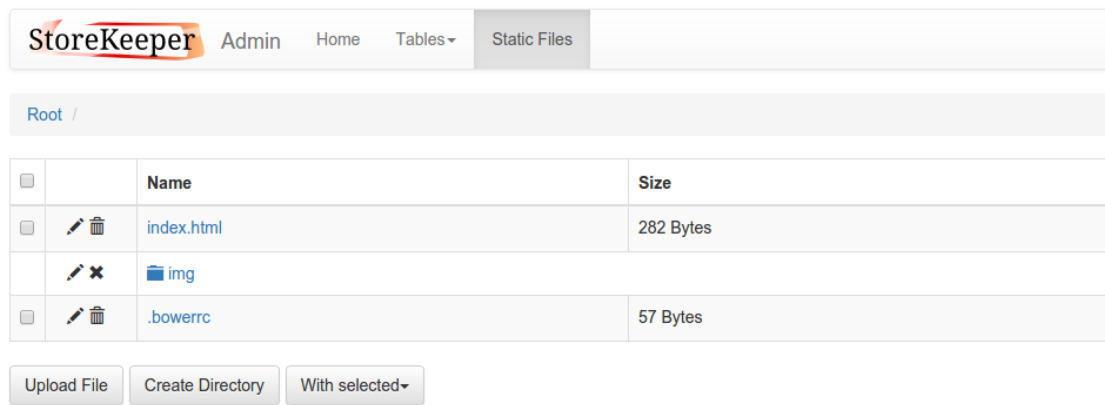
StoreKeeper Admin Home Tables Static Files

Root /

| | | Name | Size |
|---|---|---|---|
| | | index.html | 282 Bytes |
| | | img | |
| | | .bowerrc | 57 Bytes |

Upload File Create Directory With selected